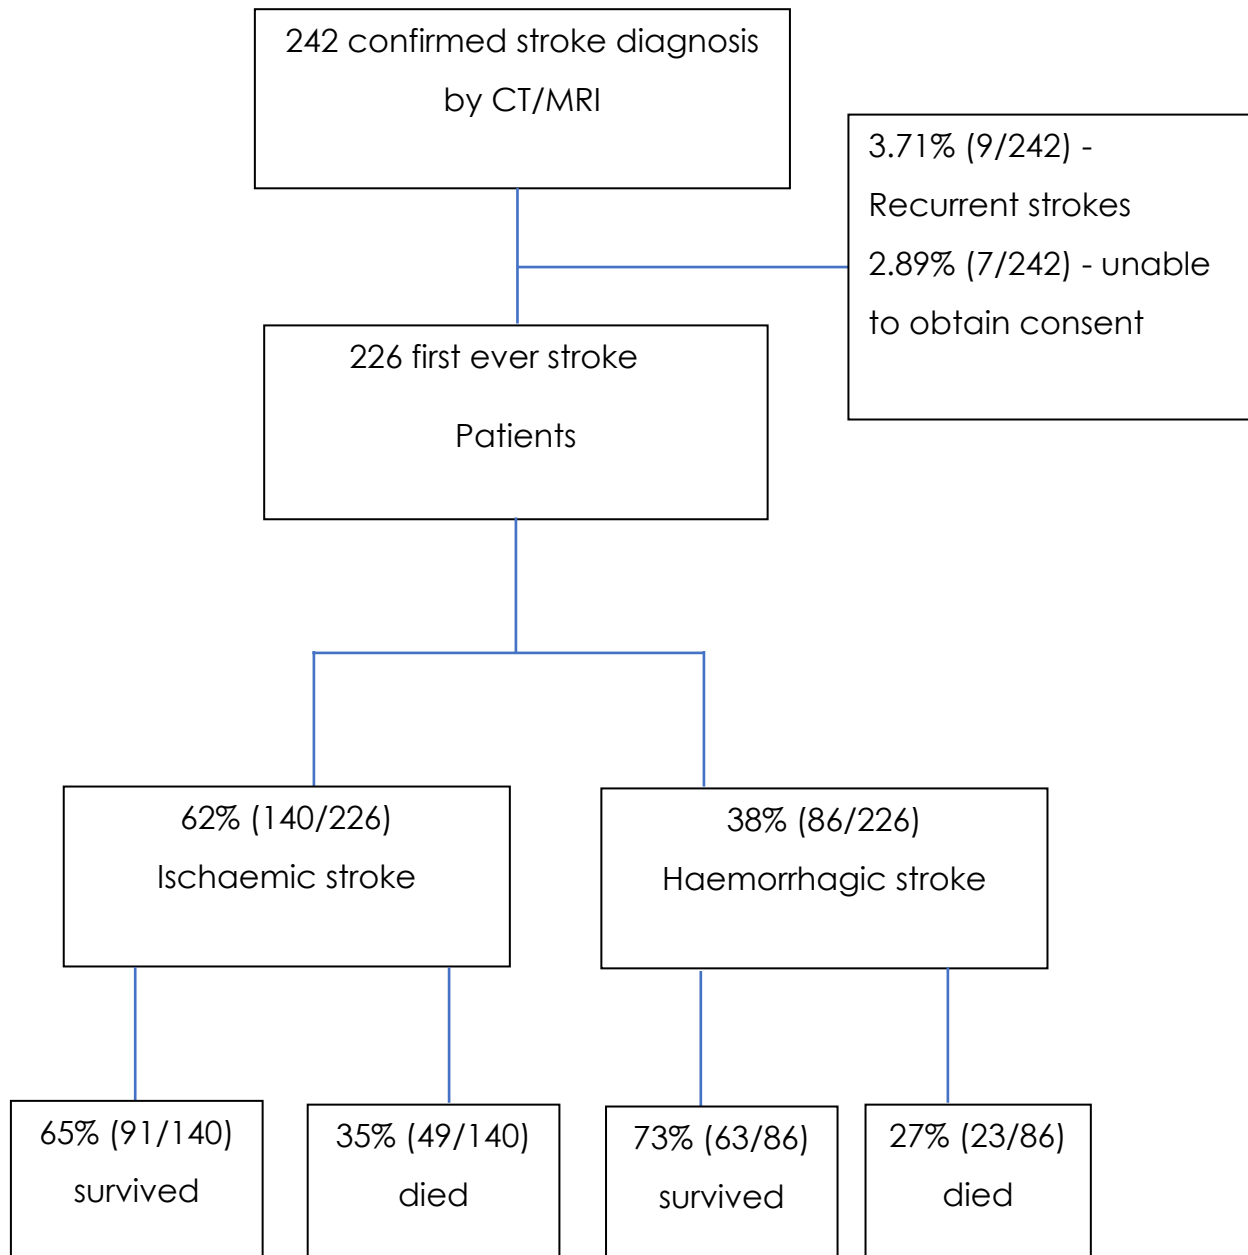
242 confirmed stroke diagnosis by CT/MRI

3.71% (9/242) - Recurrent strokes
2.89% (7/242) - unable to obtain consent

226 first ever stroke

Patients

62% (140/226)
Ischaemic stroke

38% (86/226)
Haemorrhagic stroke

65% (91/140)
survived

35% (49/140)
died

73% (63/86)
survived

27% (23/86)
died